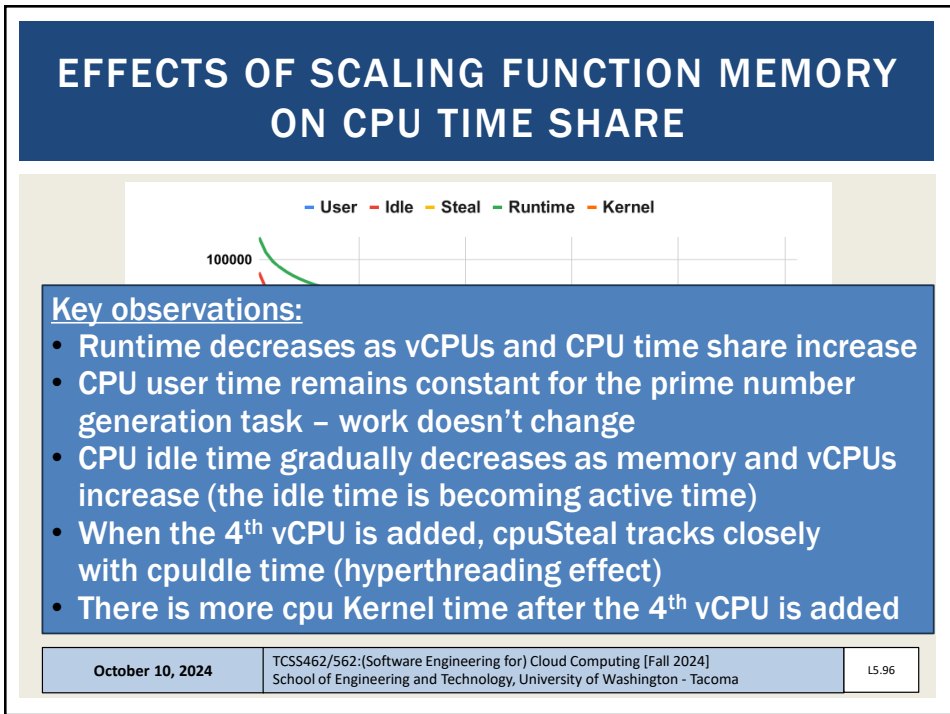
EFFECTS OF SCALING FUNCTION MEMORY ON CPU TIME SHARE

User Idle Steal Runtime Kernel

100000

Key observations:

- Runtime decreases as vCPUs and CPU time share increase
- CPU user time remains constant for the prime number generation task – work doesn't change
- CPU idle time gradually decreases as memory and vCPUs increase (the idle time is becoming active time)
- When the 4$^{th}$ vCPU is added, cpuSteal tracks closely with cpuIdle time (hyperthreading effect)
- There is more cpu Kernel time after the 4$^{th}$ vCPU is added

| October 10, 2024 | TCSS462/562:(Software Engineering for) Cloud Computing [Fall 2024] School of Engineering and Technology, University of Washington - Tacoma | L5.96 |
|---|---|---|